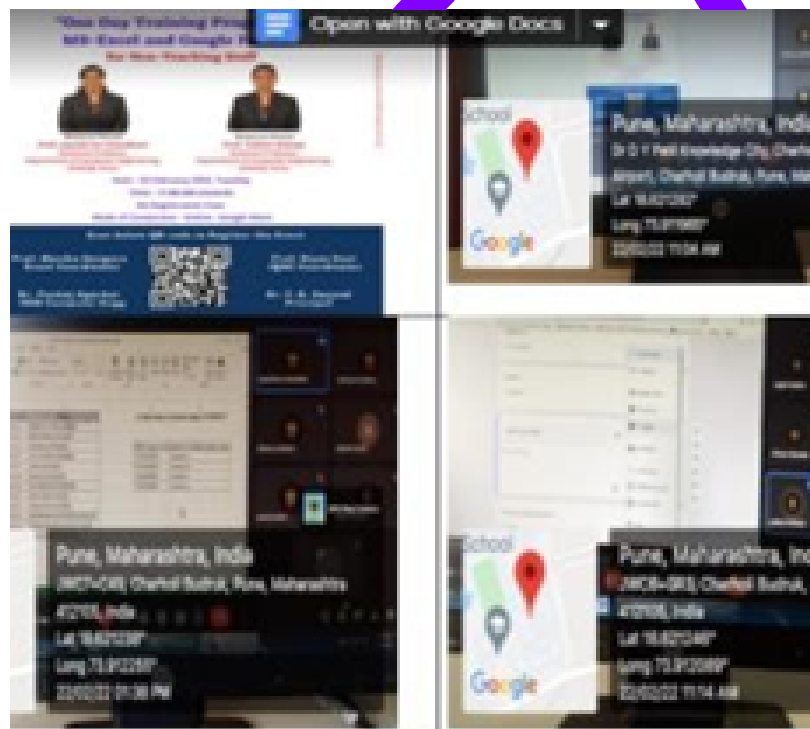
"One Day Training Pro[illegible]
MS-Excel and Google F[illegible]
for Non Teaching Staff

Open with Google Docs

School
Google
Pune, Maharashtra, India
Dr D Y Patil Knowledge City, Charholi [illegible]
Airport, Charholi Budruk, Pune, Ma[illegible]
Lat 18.6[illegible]
Long 73.9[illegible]
22/02/22 11:04 AM

Pune, Maharashtra, India
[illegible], Charholi Budruk, Pune, Maharashtra
412105, India
Lat 18.6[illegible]
Long 73.9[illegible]
22/02/22 01:36 PM

School
Google
Pune, Maharashtra, Ind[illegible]
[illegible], Charholi Budruk, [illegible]
412105, India
Lat 18.6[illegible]
Long 73.9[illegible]
22/02/22 11:14 AM